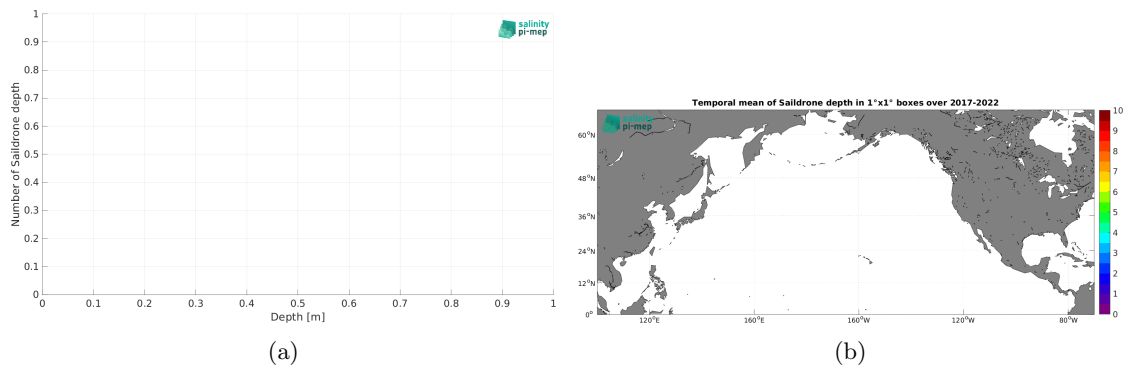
salinity pi-mep

1
0.9
0.8
0.7
0.6
0.5
0.4
0.3
0.2
0.1
0

Number of Saildrone depth

0 0.1 0.2 0.3 0.4 0.5 0.6 0.7 0.8 0.9 1
Depth [m]

(a)

Temporal mean of Saildrone depth in 1°x1° boxes over 2017-2022

salinity pi-mep

60°N
48°N
36°N
24°N
12°N
0°

120°E 160°E 160°W 120°W 80°W

10
9
8
7
6
5
4
3
2
1
0

(b)